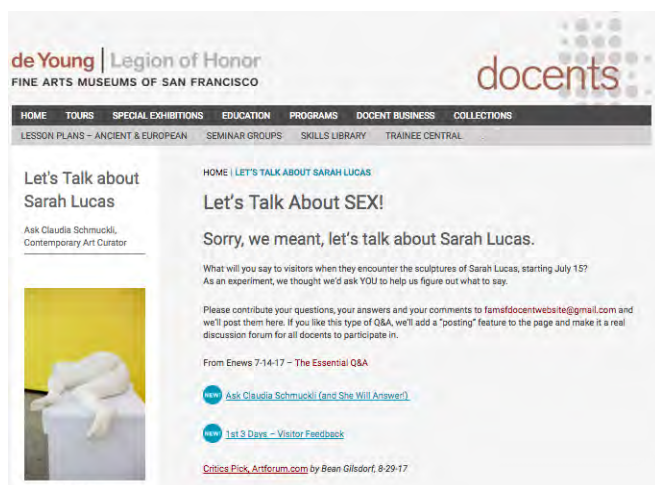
de Young | Legion of Honor
FINE ARTS MUSEUMS OF SAN FRANCISCO

docents

HOME TOURS SPECIAL EXHIBITIONS EDUCATION PROGRAMS DOCENT BUSINESS COLLECTIONS
LESSON PLANS – ANCIENT & EUROPEAN SEMINAR GROUPS SKILLS LIBRARY TRAINEE CENTRAL

Let's Talk about Sarah Lucas

Ask Claudia Schmuckli, Contemporary Art Curator

HOME | LET'S TALK ABOUT SARAH LUCAS

Let's Talk About SEX!

Sorry, we meant, let's talk about Sarah Lucas.

What will you say to visitors when they encounter the sculptures of Sarah Lucas, starting July 15? As an experiment, we thought we'd ask YOU to help us figure out what to say.

Please contribute your questions, your answers and your comments to famsfdocentwebsite@gmail.com and we'll post them here. If you like this type of Q&A, we'll add a "posting" feature to the page and make it a real discussion forum for all docents to participate in.

From Enews 7-14-17 – The Essential Q&A

NEW! Ask Claudia Schmuckli (and She Will Answer!)

NEW! 1st 3 Days – Visitor Feedback

Critics Pick, Artforum.com by Bean Gilsdorf, 8-29-17